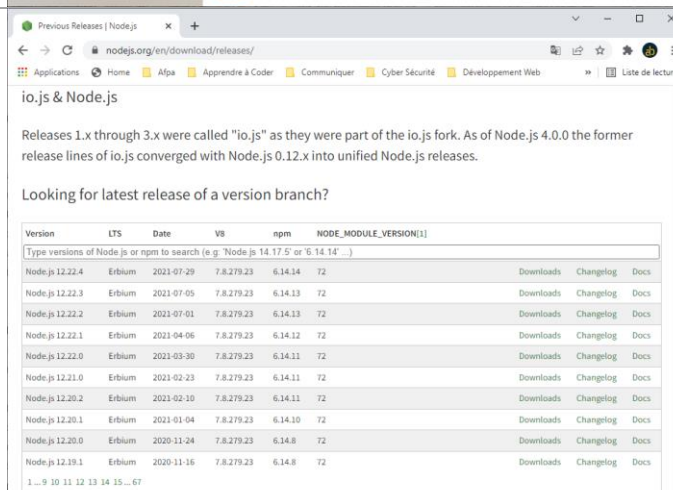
Previous Releases | Node.js × +

nodejs.org/en/download/releases/

Applications Home Afpa Apprendre à Coder Communiquer Cyber Sécurité Développement Web » Liste de lectur

io.js & Node.js

Releases 1.x through 3.x were called "io.js" as they were part of the io.js fork. As of Node.js 4.0.0 the former release lines of io.js converged with Node.js 0.12.x into unified Node.js releases.

Looking for latest release of a version branch?

| Version | LTS | Date | V8 | npm | NODE_MODULE_VERSION[1] | | | |
|---|---|---|---|---|---|---|---|---|
| Type versions of Node.js or npm to search (e.g. 'Node.js 14.17.5' or '6.14.14' ...) | | | | | | | | |
| Node.js 12.22.4 | Erbium | 2021-07-29 | 7.8.279.23 | 6.14.14 | 72 | Downloads | Changelog | Docs |
| Node.js 12.22.3 | Erbium | 2021-07-05 | 7.8.279.23 | 6.14.13 | 72 | Downloads | Changelog | Docs |
| Node.js 12.22.2 | Erbium | 2021-07-01 | 7.8.279.23 | 6.14.13 | 72 | Downloads | Changelog | Docs |
| Node.js 12.22.1 | Erbium | 2021-04-06 | 7.8.279.23 | 6.14.12 | 72 | Downloads | Changelog | Docs |
| Node.js 12.22.0 | Erbium | 2021-03-30 | 7.8.279.23 | 6.14.11 | 72 | Downloads | Changelog | Docs |
| Node.js 12.21.0 | Erbium | 2021-02-23 | 7.8.279.23 | 6.14.11 | 72 | Downloads | Changelog | Docs |
| Node.js 12.20.2 | Erbium | 2021-02-10 | 7.8.279.23 | 6.14.11 | 72 | Downloads | Changelog | Docs |
| Node.js 12.20.1 | Erbium | 2021-01-04 | 7.8.279.23 | 6.14.10 | 72 | Downloads | Changelog | Docs |
| Node.js 12.20.0 | Erbium | 2020-11-24 | 7.8.279.23 | 6.14.8 | 72 | Downloads | Changelog | Docs |
| Node.js 12.19.1 | Erbium | 2020-11-16 | 7.8.279.23 | 6.14.8 | 72 | Downloads | Changelog | Docs |

1 ... 9 10 11 12 13 14 15 ... 67